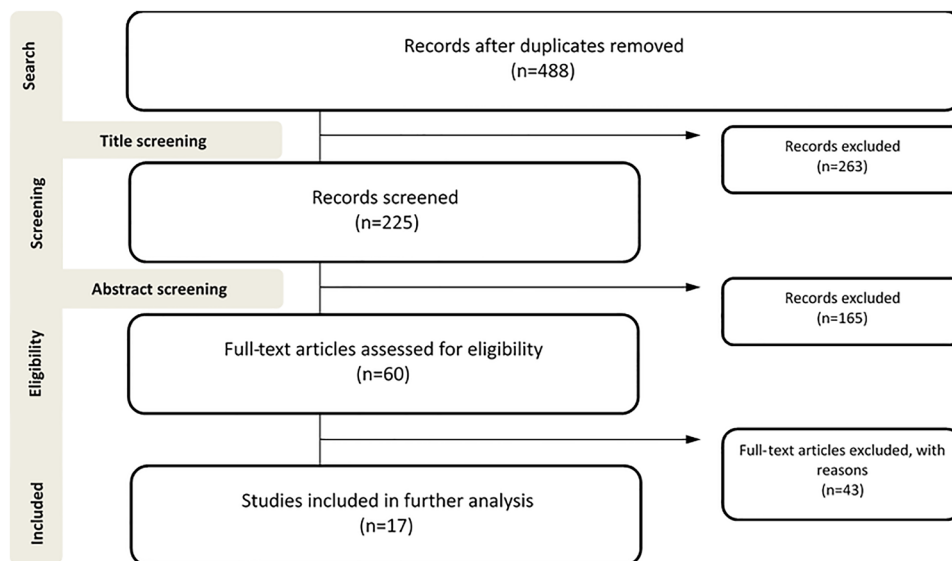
Search

Records after duplicates removed
(n=488)

Title screening

Records excluded
(n=263)

Screening

Records screened
(n=225)

Abstract screening

Records excluded
(n=165)

Eligibility

Full-text articles assessed for eligibility
(n=60)

Full-text articles excluded, with reasons
(n=43)

Included

Studies included in further analysis
(n=17)